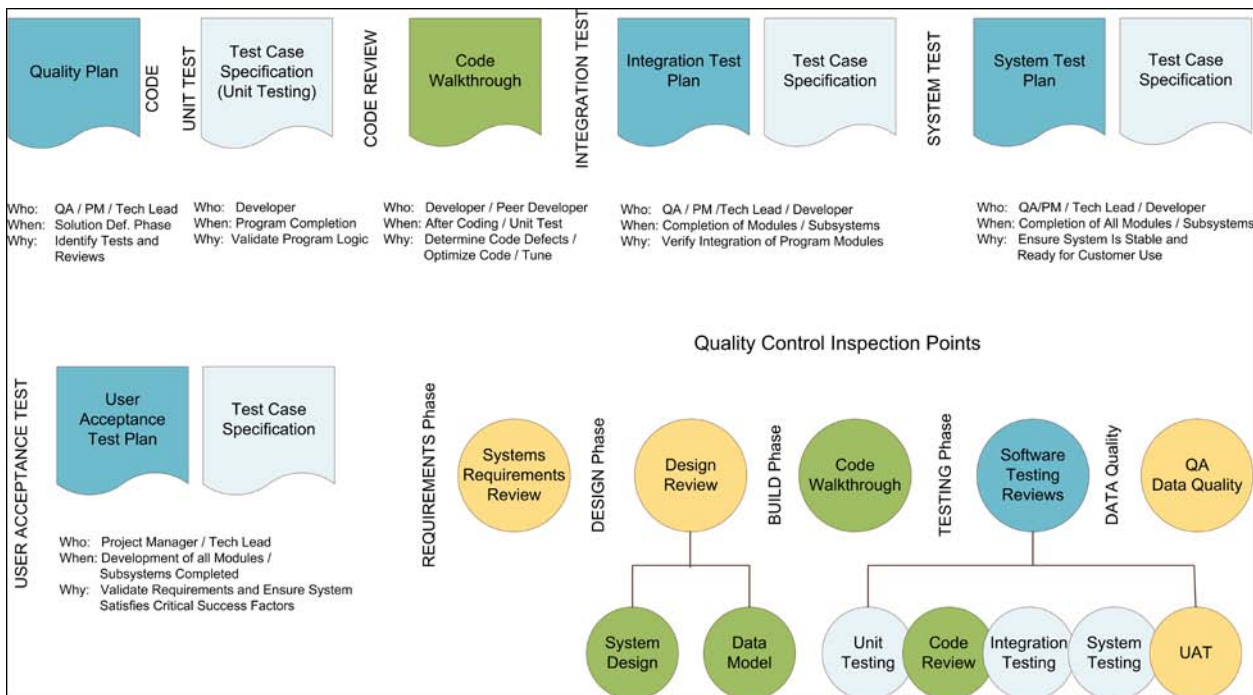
Quality Plan

CODE

UNIT TEST

Test Case Specification (Unit Testing)

CODE REVIEW

Code Walkthrough

INTEGRATION TEST

Integration Test Plan

Test Case Specification

SYSTEM TEST

System Test Plan

Test Case Specification

Who: QA / PM / Tech Lead
When: Solution Def. Phase
Why: Identify Tests and Reviews

Who: Developer
When: Program Completion
Why: Validate Program Logic

Who: Developer / Peer Developer
When: After Coding / Unit Test
Why: Determine Code Defects / Optimize Code / Tune

Who: QA / PM /Tech Lead / Developer
When: Completion of Modules / Subsystems
Why: Verify Integration of Program Modules

Who: QA/PM / Tech Lead / Developer
When: Completion of All Modules / Subsystems
Why: Ensure System Is Stable and Ready for Customer Use

USER ACCEPTANCE TEST

User Acceptance Test Plan

Test Case Specification

Who: Project Manager / Tech Lead
When: Development of all Modules / Subsystems Completed
Why: Validate Requirements and Ensure System Satisfies Critical Success Factors

Quality Control Inspection Points

REQUIREMENTS Phase

Systems Requirements Review

DESIGN Phase

Design Review

BUILD Phase

Code Walkthrough

TESTING Phase

Software Testing Reviews

DATA Quality

QA Data Quality

System Design

Data Model

Unit Testing

Code Review

Integration Testing

System Testing

UAT